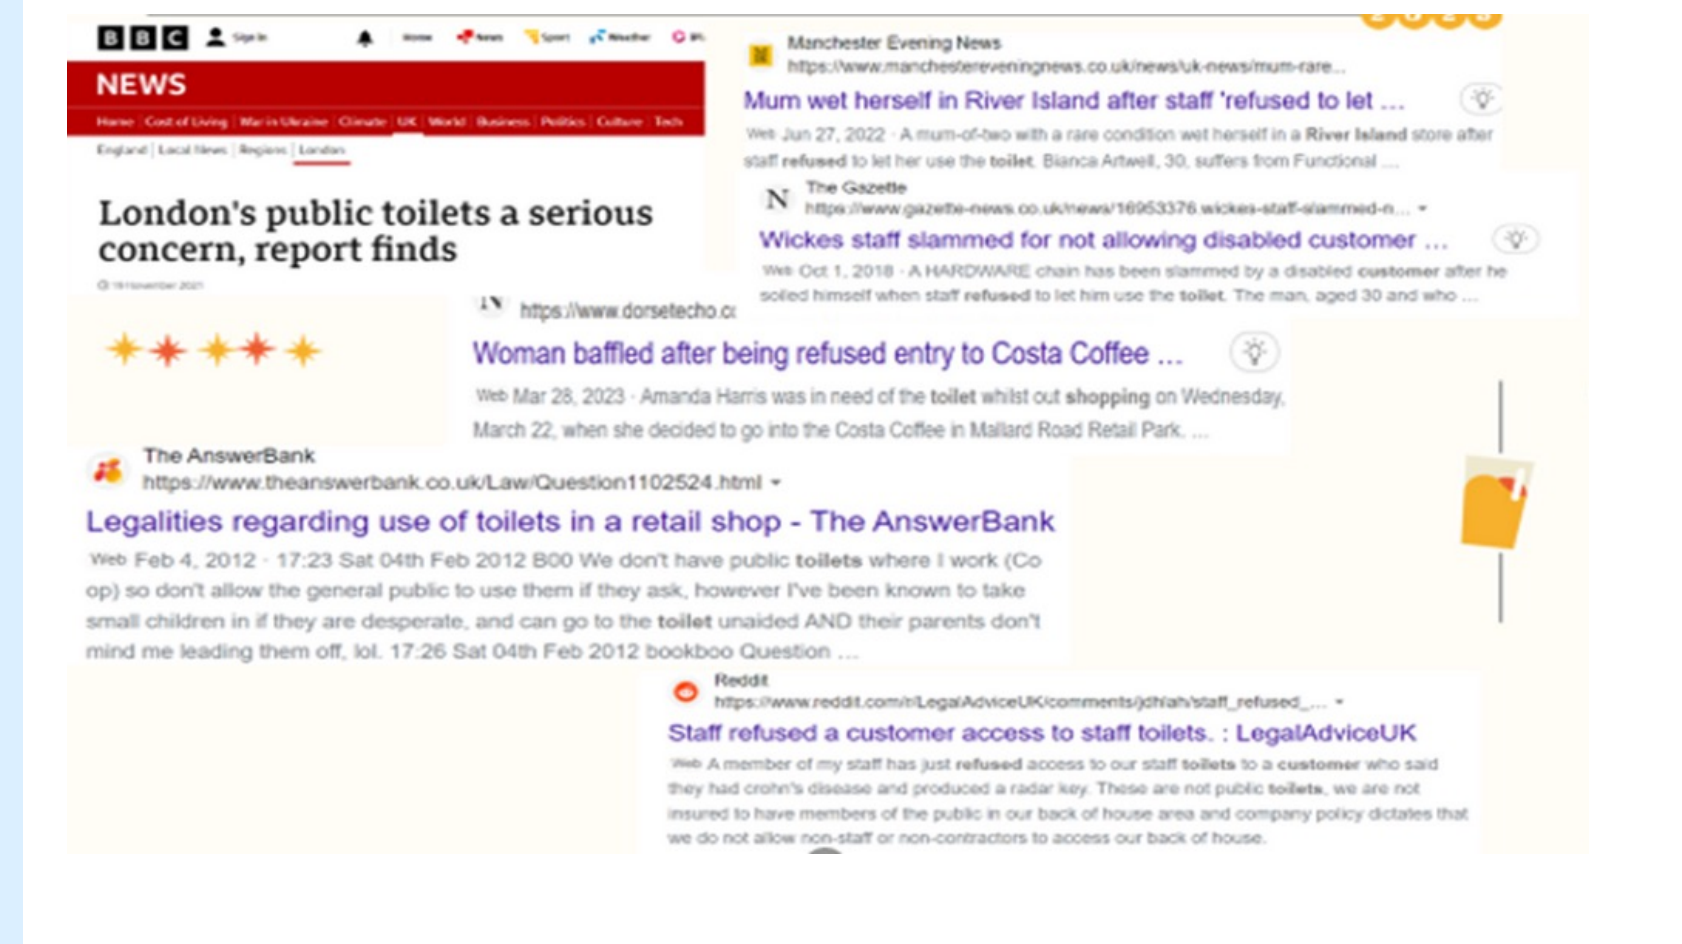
BBC Sign in Home News Sport Weather

NEWS

Home Cost of Living War in Ukraine Climate UK World Business Politics Culture Tech

England | Local News | Regions | London

London's public toilets a serious concern, report finds

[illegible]

Manchester Evening News
https://www.manchestereveningnews.co.uk/news/uk-news/mum-rare...

Mum wet herself in River Island after staff 'refused to let ...

Web Jun 27, 2022 · A mum-of-two with a rare condition wet herself in a River Island store after staff refused to let her use the toilet. Bianca Artwell, 30, suffers from Functional ...

The Gazette
https://www.gazette-news.co.uk/news/16953376.wickes-staff-slammed-n...

Wickes staff slammed for not allowing disabled customer ...

Web Oct 1, 2018 · A HARDWARE chain has been slammed by a disabled customer after he soiled himself when staff refused to let him use the toilet. The man, aged 30 and who ...

https://www.dorsetecho.c

Woman baffled after being refused entry to Costa Coffee ...

Web Mar 28, 2023 · Amanda Harris was in need of the toilet whilst out shopping on Wednesday, March 22, when she decided to go into the Costa Coffee in Mallard Road Retail Park. ...

The AnswerBank
https://www.theanswerbank.co.uk/Law/Question1102524.html

Legalities regarding use of toilets in a retail shop - The AnswerBank

Web Feb 4, 2012 · 17:23 Sat 04th Feb 2012 B00 We don't have public toilets where I work (Co op) so don't allow the general public to use them if they ask, however I've been known to take small children in if they are desperate, and can go to the toilet unaided AND their parents don't mind me leading them off, lol. 17:26 Sat 04th Feb 2012 bookboo Question ...

Reddit
https://www.reddit.com/r/LegalAdviceUK/comments/jdhah/staff_refused_...

Staff refused a customer access to staff toilets. : LegalAdviceUK

Web A member of my staff has just refused access to our staff toilets to a customer who said they had crohn's disease and produced a radar key. These are not public toilets, we are not insured to have members of the public in our back of house area and company policy dictates that we do not allow non-staff or non-contractors to access our back of house.